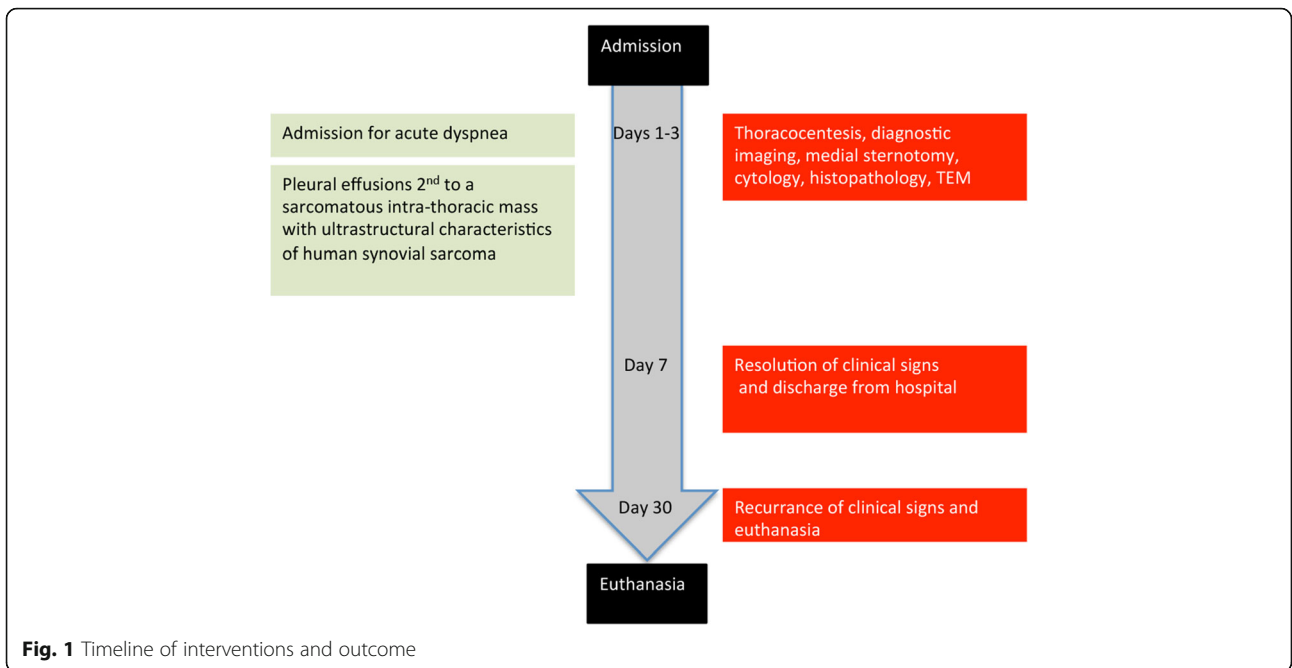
Admission

Admission for acute dyspnea

Days 1-3

Thoracocentesis, diagnostic imaging, medial sternotomy, cytology, histopathology, TEM

Pleural effusions 2$^{nd}$ to a sarcomatous intra-thoracic mass with ultrastructural characteristics of human synovial sarcoma

Day 7

Resolution of clinical signs and discharge from hospital

Day 30

Recurrance of clinical signs and euthanasia

Euthanasia

**Fig. 1** Timeline of interventions and outcome